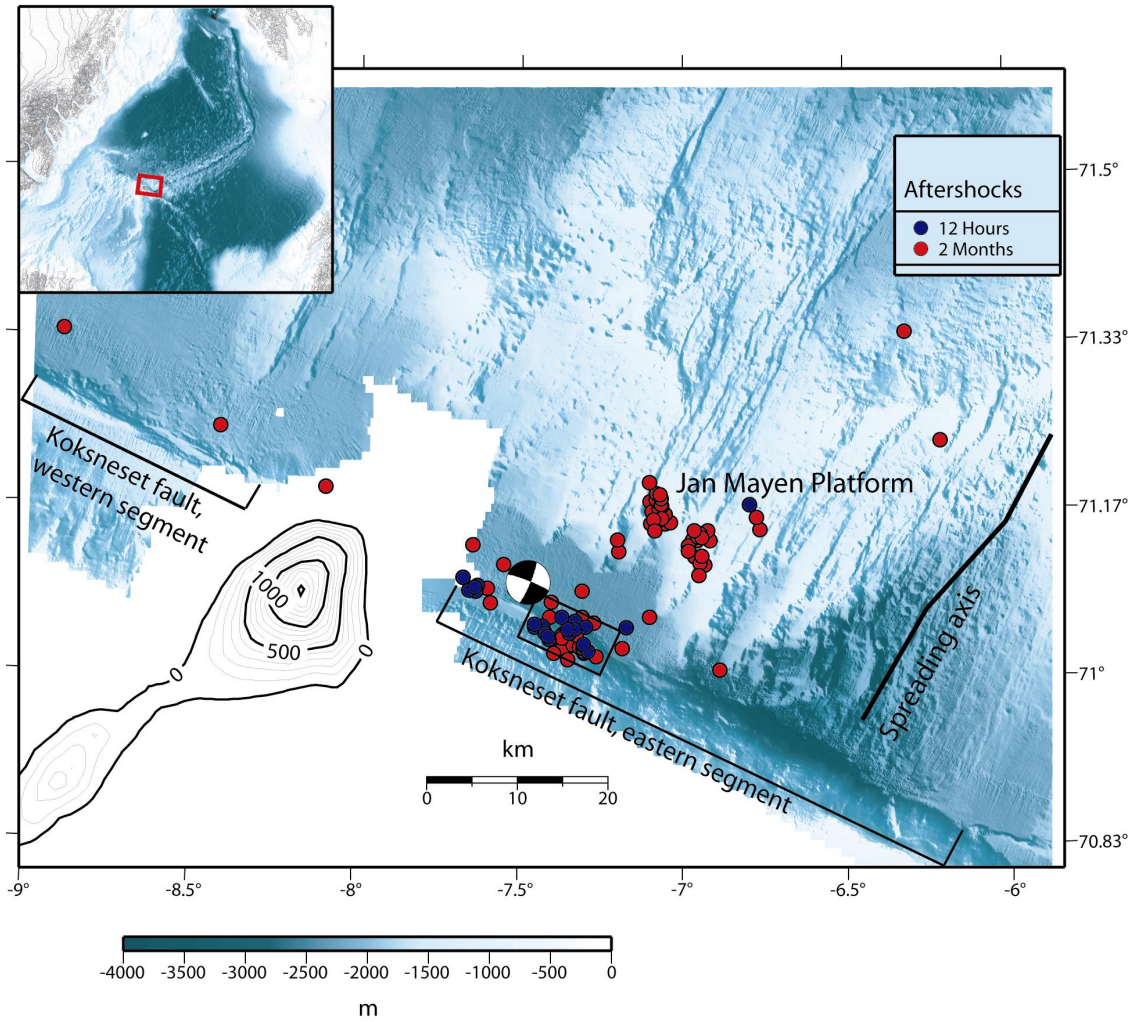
Aftershocks
12 Hours
2 Months

71.5°
71.33°
71.17°
71°
70.83°

Koksneset fault, western segment

Jan Mayen Platform

1000
500
0
0

Koksneset fault, eastern segment

Spreading axis

km
0 10 20

-9° -8.5° -8° -7.5° -7° -6.5° -6°

-4000 -3500 -3000 -2500 -2000 -1500 -1000 -500 0
m